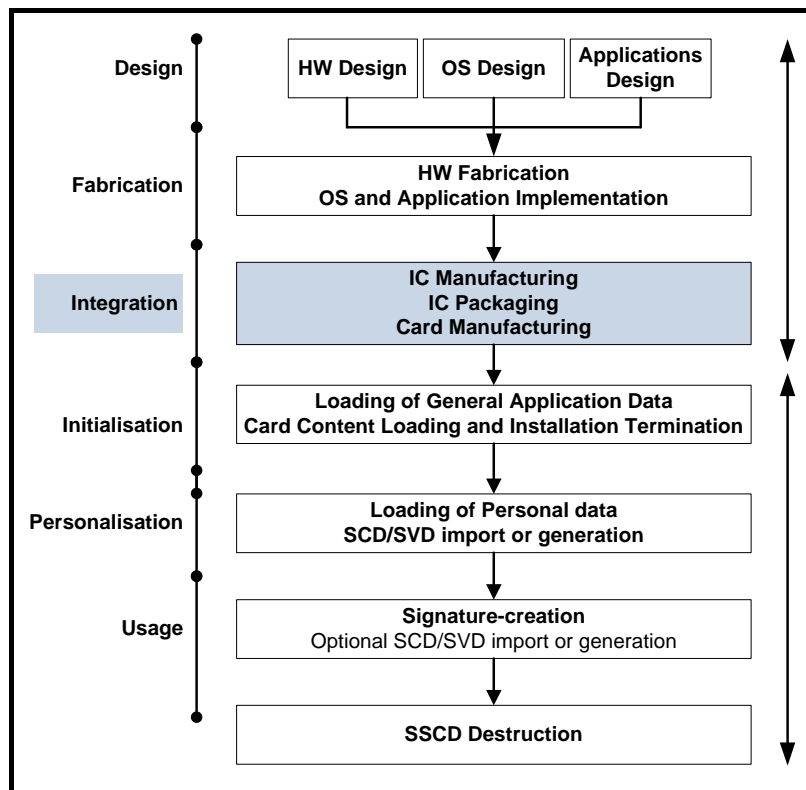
Design

HW Design

OS Design

Applications Design

Fabrication

HW Fabrication
OS and Application Implementation

Integration

IC Manufacturing
IC Packaging
Card Manufacturing

Initialisation

Loading of General Application Data
Card Content Loading and Installation Termination

Personalisation

Loading of Personal data
SCD/SVD import or generation

Usage

Signature-creation
Optional SCD/SVD import or generation

SSCD Destruction